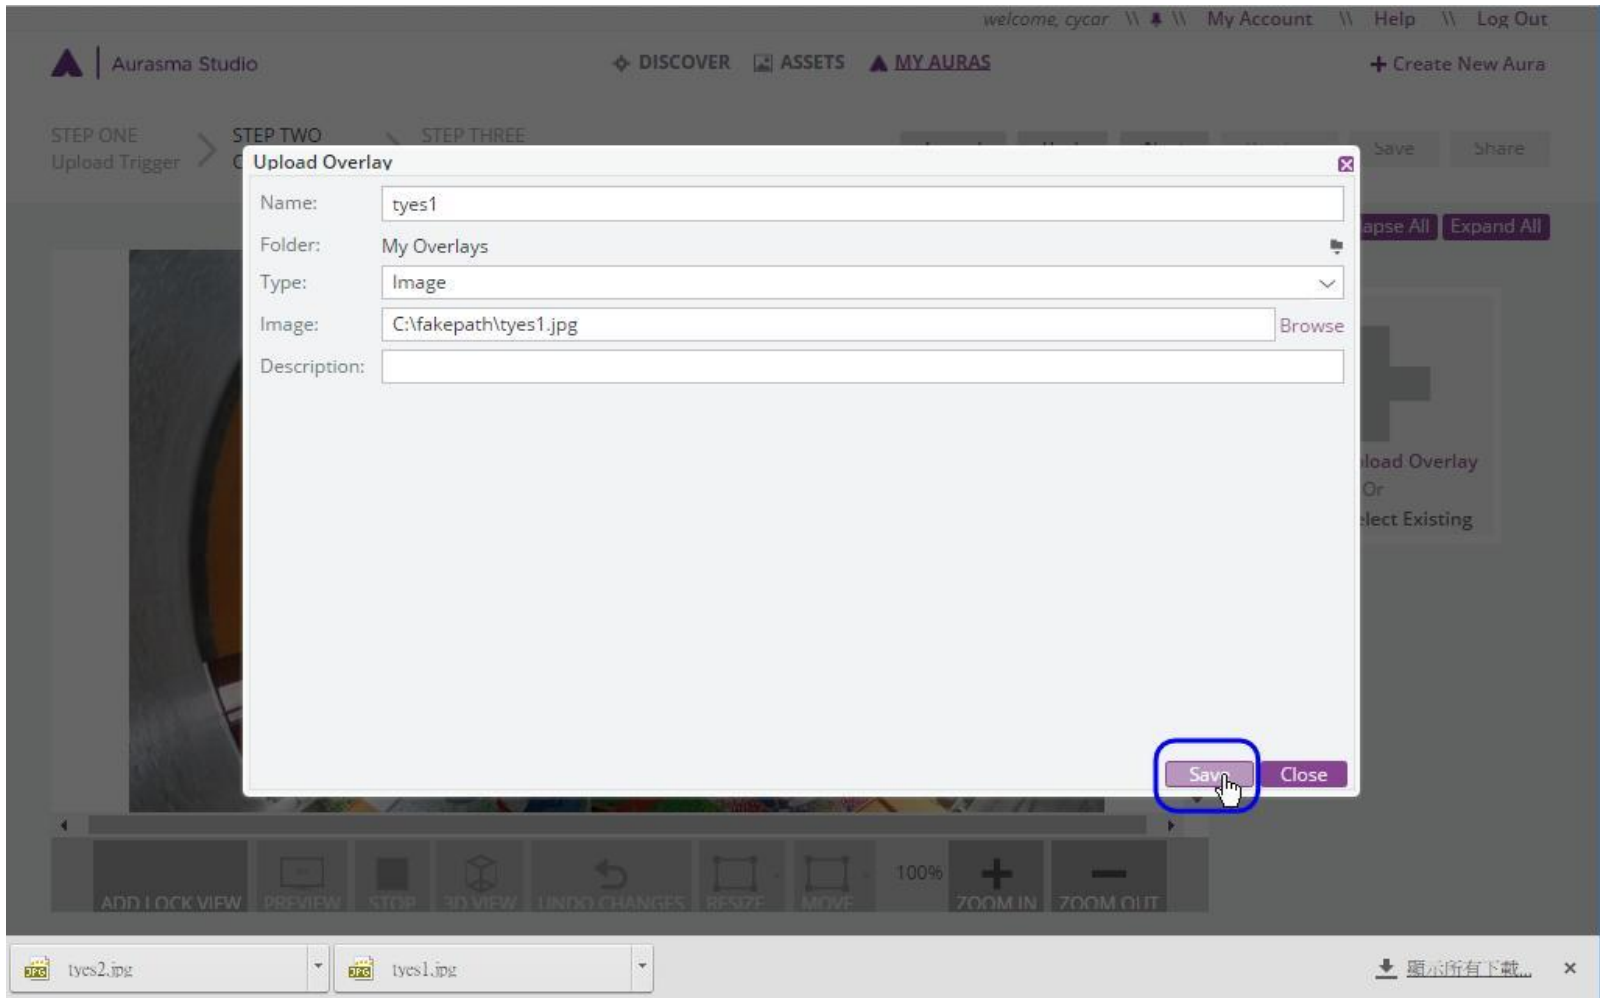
welcome, cycar \\ \\ My Account \\ Help \\ Log Out

Aurasma Studio

DISCOVER ASSETS MY AURAS

+ Create New Aura

STEP ONE Upload Trigger

STEP TWO

STEP THREE

Save Share

apse All Expand All

Upload Overlay

Name: tyes1

Folder: My Overlays

Type: Image

Image: C:\fakepath\tyes1.jpg Browse

Description:

Save Close

load Overlay
Or
lect Existing

ADD LOCK VIEW PREVIEW STOP 3D VIEW UNDO CHANGES RESIZE MOVE 100% ZOOM IN ZOOM OUT

tyes2.jpg

tyes1.jpg

顯示所有下載...

×